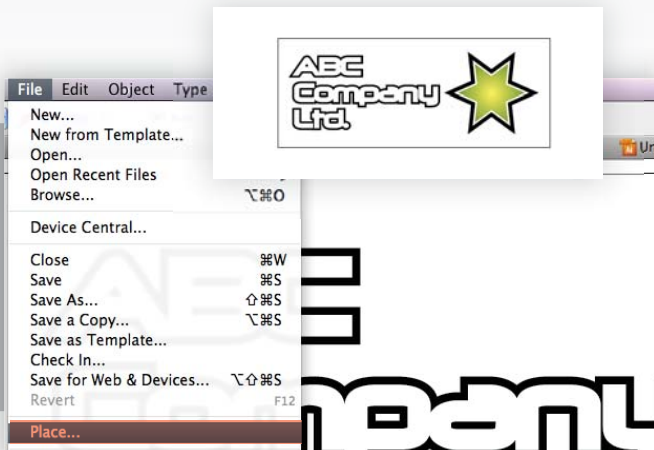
File Edit Object Type

ABC Company Ltd.

New...
New from Template...
Open...
Open Recent Files
Browse... ⌥⌘O
Device Central...
Close ⌘W
Save ⌘S
Save As... ⇧⌘S
Save a Copy... ⌥⌘S
Save as Template...
Check In...
Save for Web & Devices... ⌥⇧⌘S
Revert F12
Place...

Un